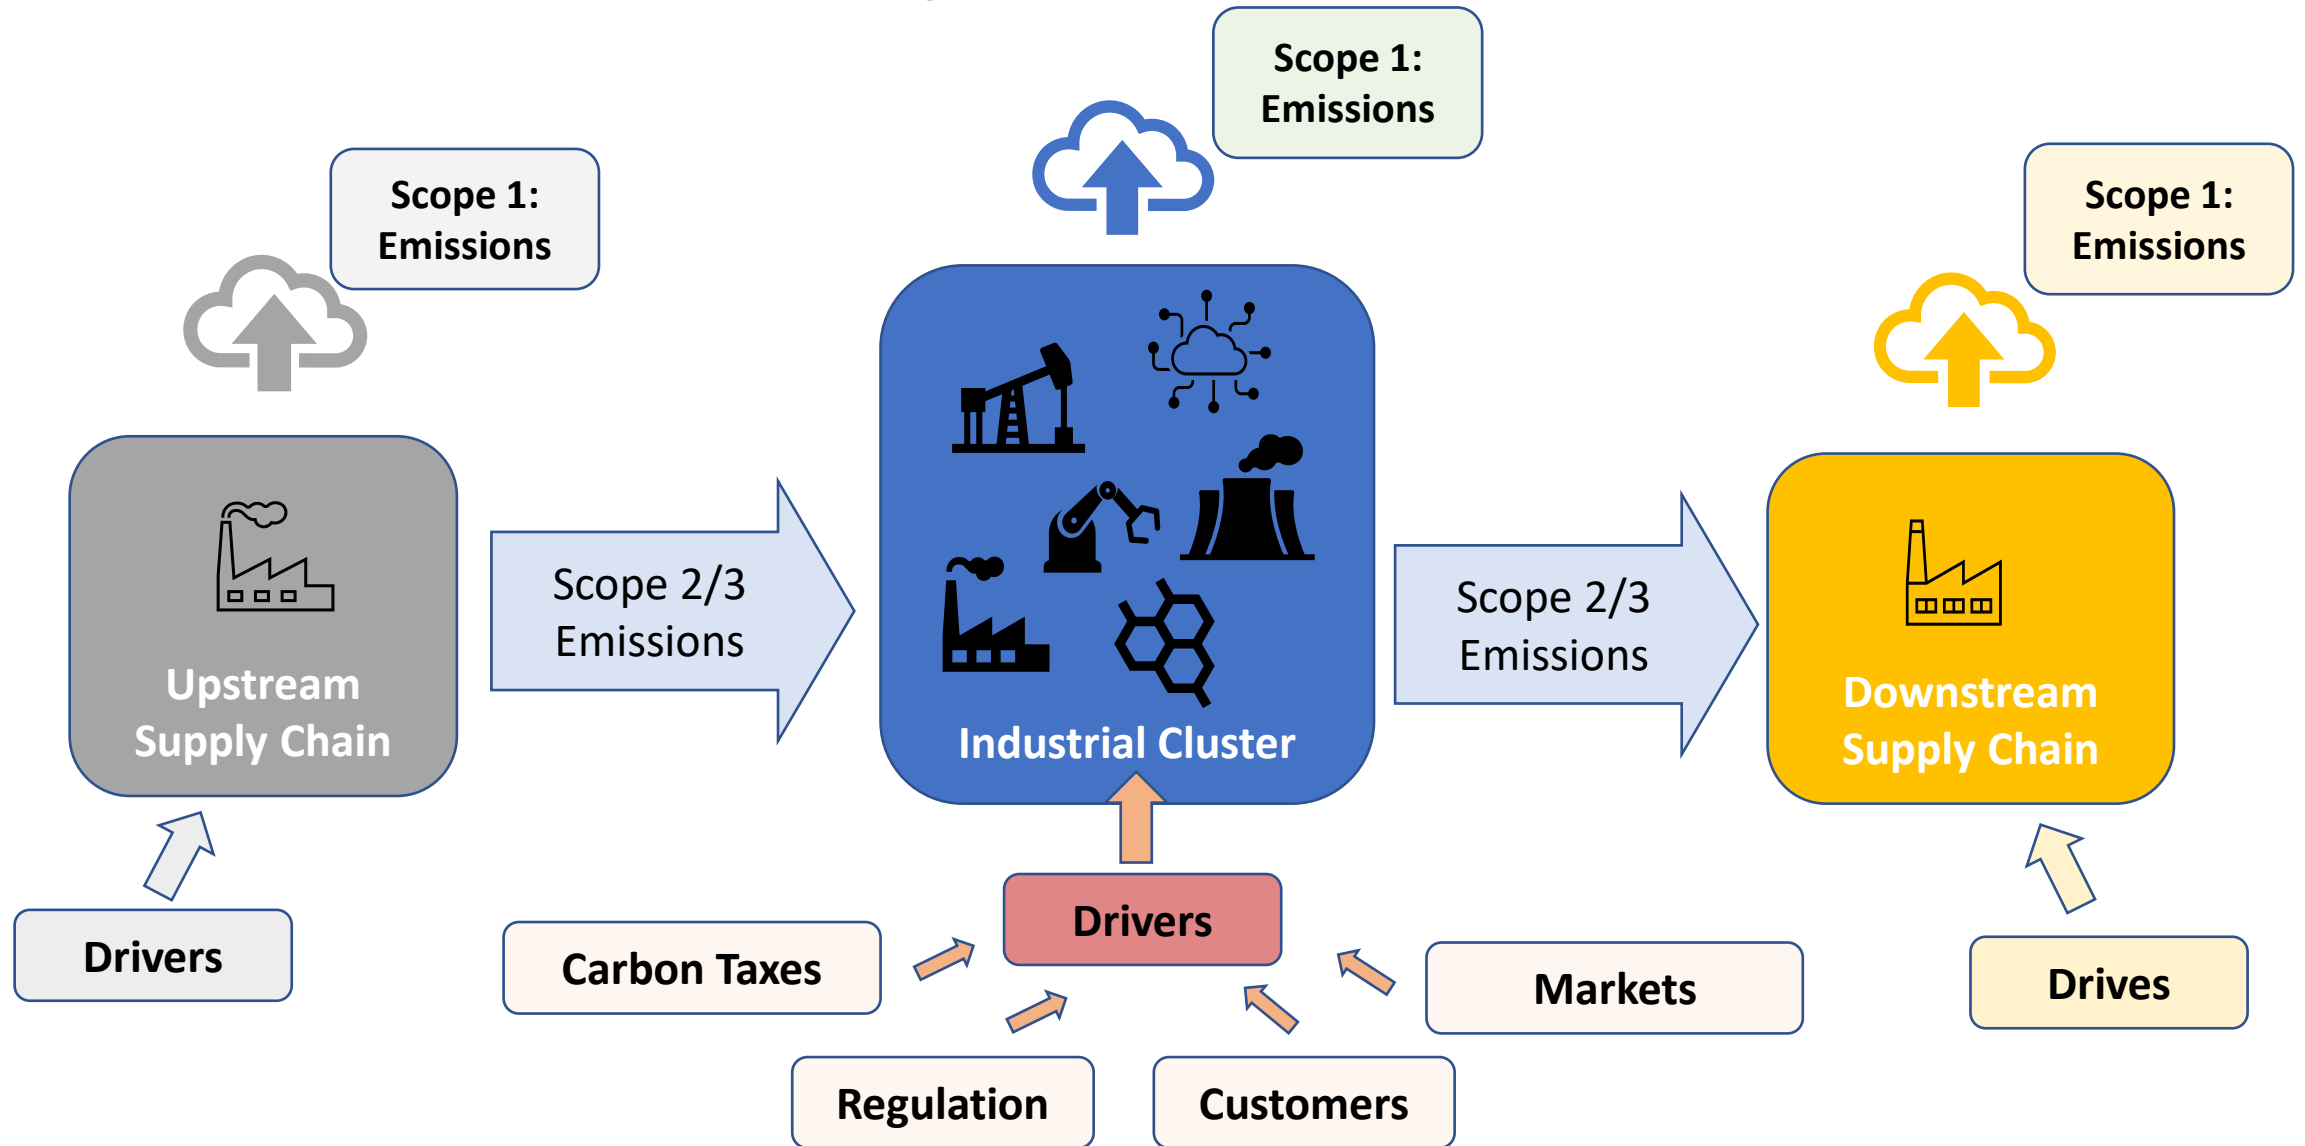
Scope 1: Emissions

Scope 1: Emissions

Scope 1: Emissions

Upstream Supply Chain

Scope 2/3 Emissions

Industrial Cluster

Scope 2/3 Emissions

Downstream Supply Chain

Drivers

Drivers

Carbon Taxes

Markets

Drives

Regulation

Customers